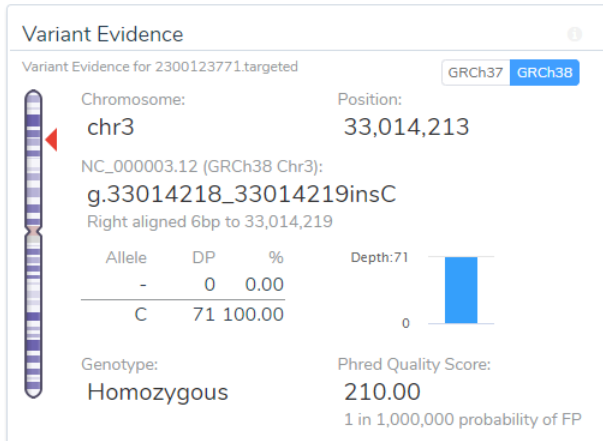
Variant Evidence

Variant Evidence for 2300123771.targeted

GRCh37 GRCh38

Chromosome:
chr3

Position:
33,014,213

NC_000003.12 (GRCh38 Chr3):
g.33014218_33014219insC
Right aligned 6bp to 33,014,219

| Allele | DP | % |
|---|---|---|
| - | 0 | 0.00 |
| C | 71 | 100.00 |

Depth:71
0

Genotype:
Homozygous

Phred Quality Score:
210.00
1 in 1,000,000 probability of FP